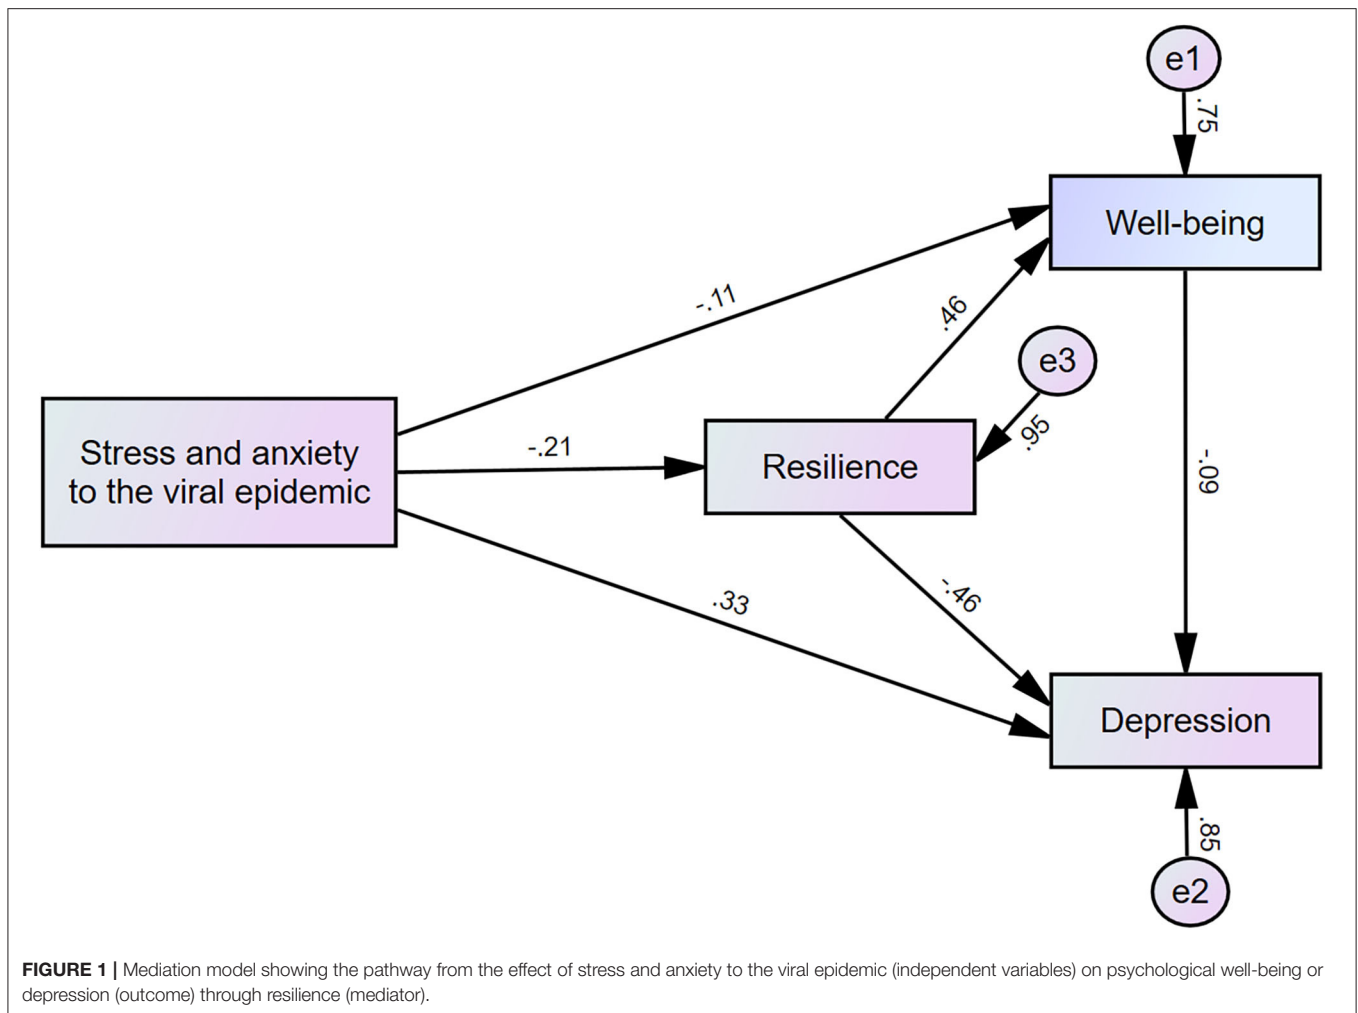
e1

.75

Well-being

-.11

.46

e3

Stress and anxiety to the viral epidemic

-.21

Resilience

.95

-.09

.33

-.46

Depression

.85

e2

**FIGURE 1 |** Mediation model showing the pathway from the effect of stress and anxiety to the viral epidemic (independent variables) on psychological well-being or depression (outcome) through resilience (mediator).